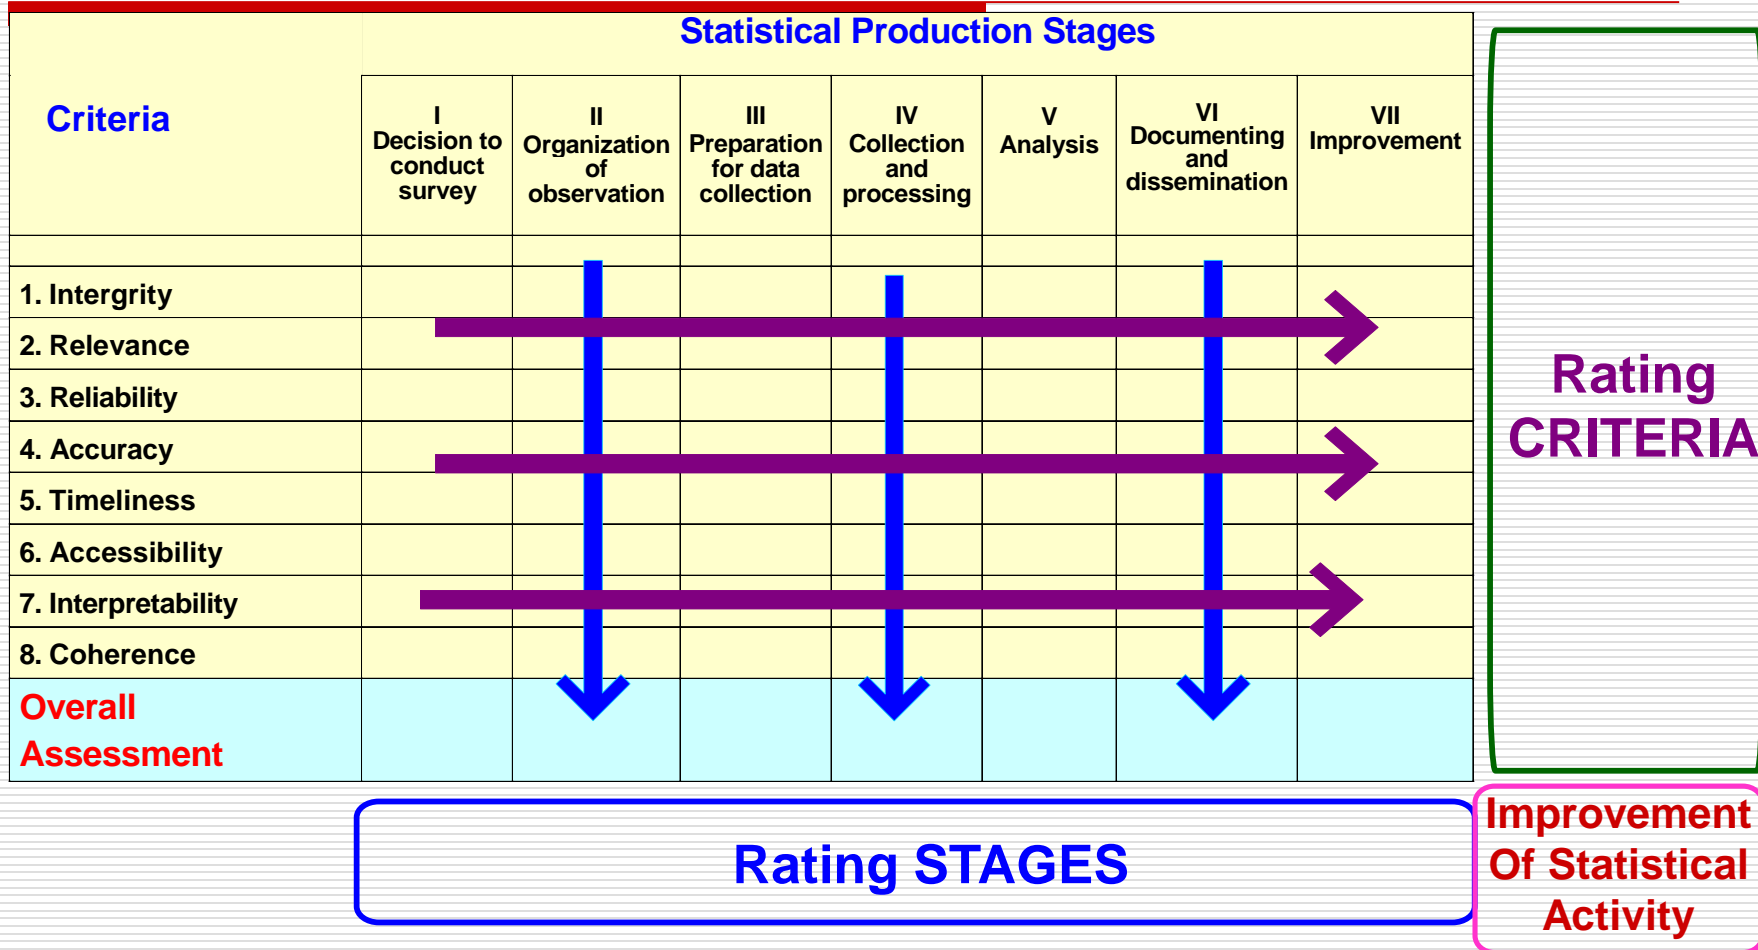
| Criteria | Statistical Production Stages | | | | | | |
|---|---|---|---|---|---|---|---|
| | I Decision to conduct survey | II Organization of observation | III Preparation for data collection | IV Collection and processing | V Analysis | VI Documenting and dissemination | VII Improvement |
| | | | | | | | |
| 1. Intergrity | | | | | | | |
| 2. Relevance | | | | | | | |
| 3. Reliability | | | | | | | |
| 4. Accuracy | | | | | | | |
| 5. Timeliness | | | | | | | |
| 6. Accessibility | | | | | | | |
| 7. Interpretability | | | | | | | |
| 8. Coherence | | | | | | | |
| Overall Assessment | | | | | | | |

Rating CRITERIA

Rating STAGES

Improvement Of Statistical Activity